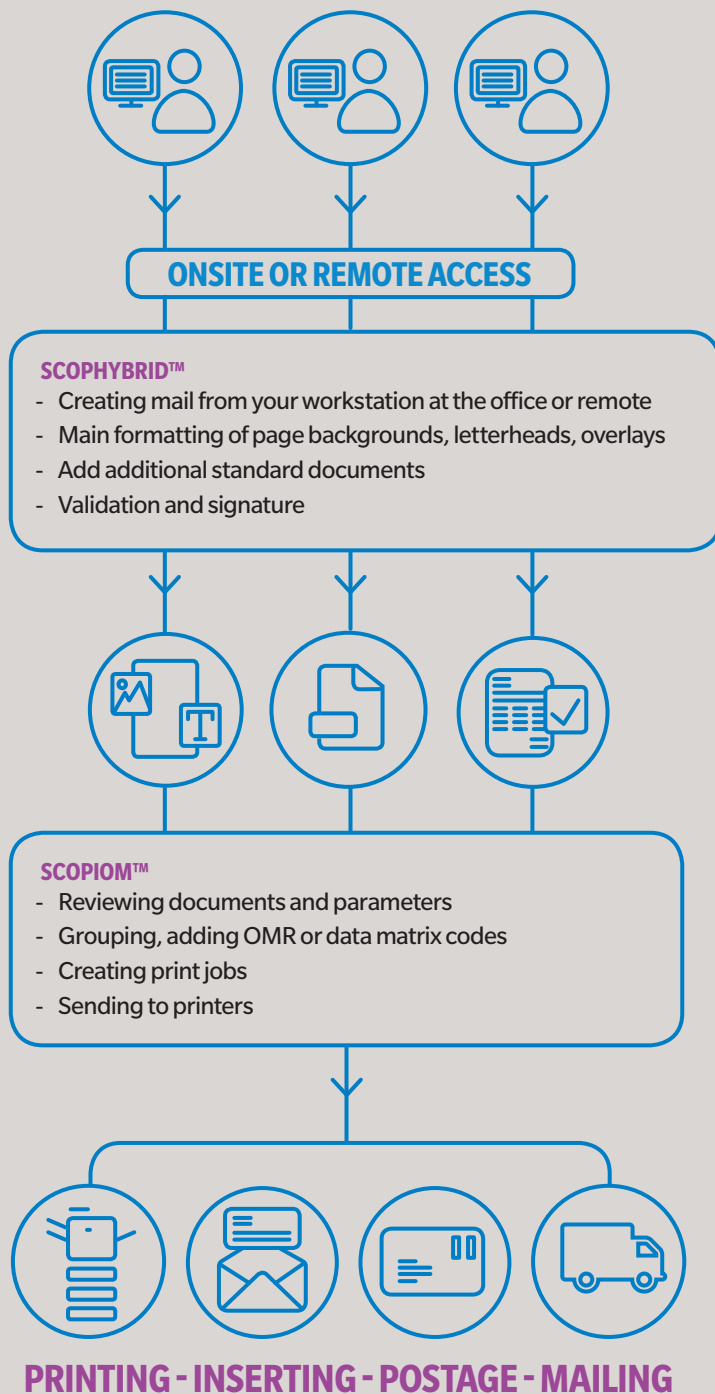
ONSITE OR REMOTE ACCESS

SCOPHYBRID™
- Creating mail from your workstation at the office or remote
- Main formatting of page backgrounds, letterheads, overlays
- Add additional standard documents
- Validation and signature

SCOPIOM™
- Reviewing documents and parameters
- Grouping, adding OMR or data matrix codes
- Creating print jobs
- Sending to printers

PRINTING - INSERTING - POSTAGE - MAILING